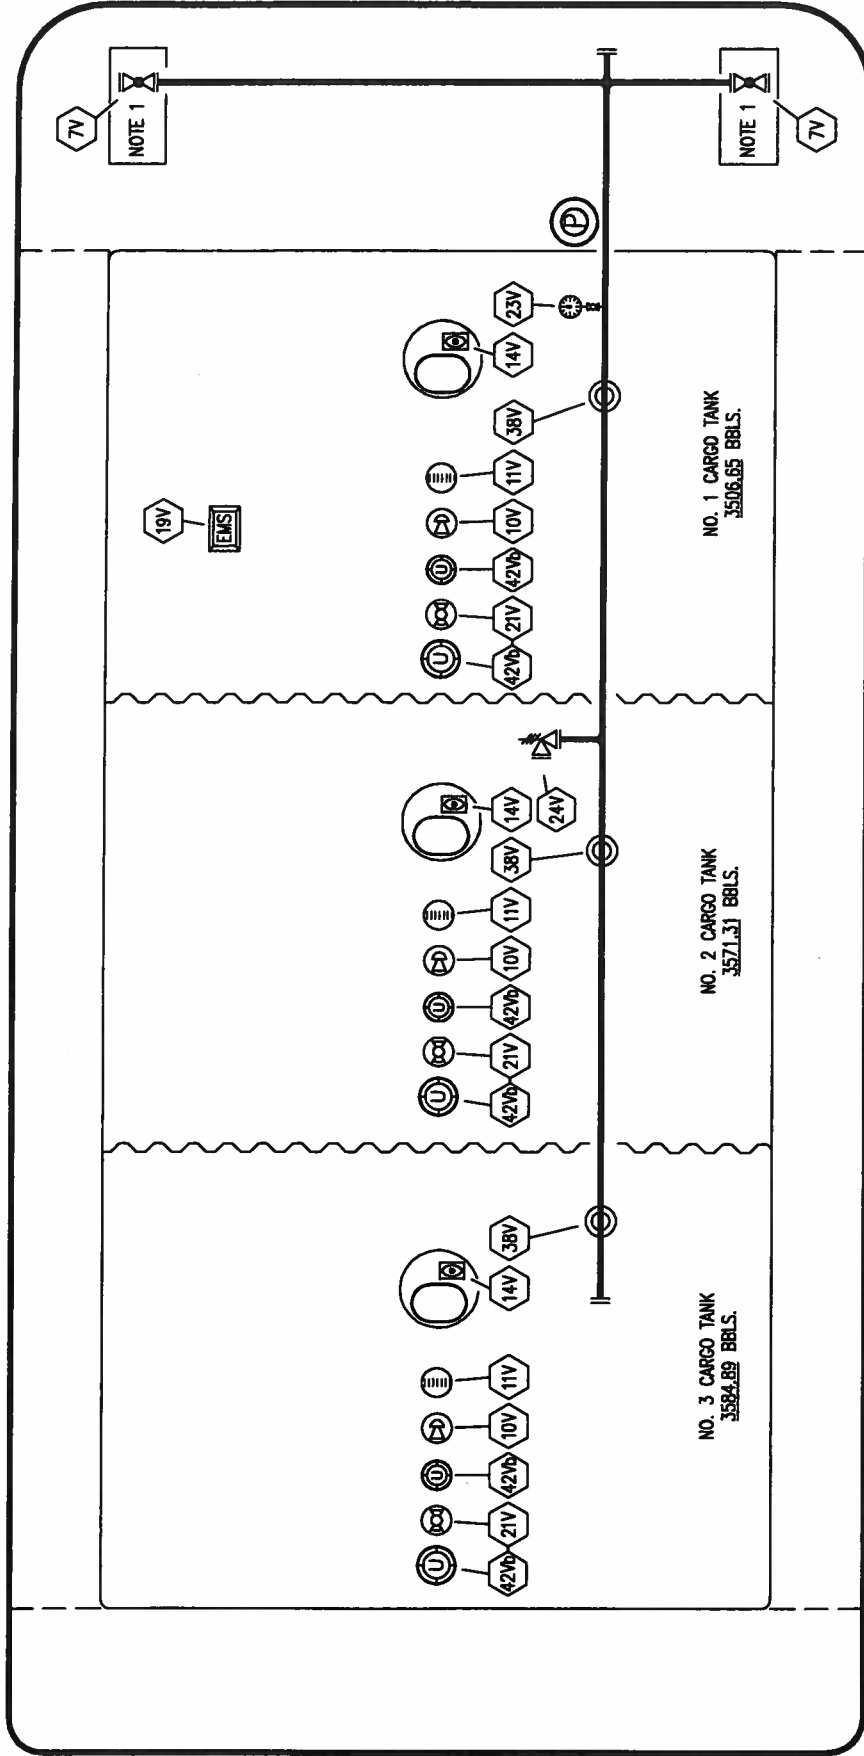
7V
NOTE 1
NOTE 1
7V
P
23V
14V
38V
11V
10V
42Vb
21V
42Vb
19V
EMS
NO. 1 CARGO TANK
3506.65 BBLS.
24V
14V
38V
11V
10V
42Vb
21V
42Vb
NO. 2 CARGO TANK
3571.31 BBLS.
38V
14V
11V
10V
42Vb
21V
42Vb
NO. 3 CARGO TANK
3584.89 BBLS.